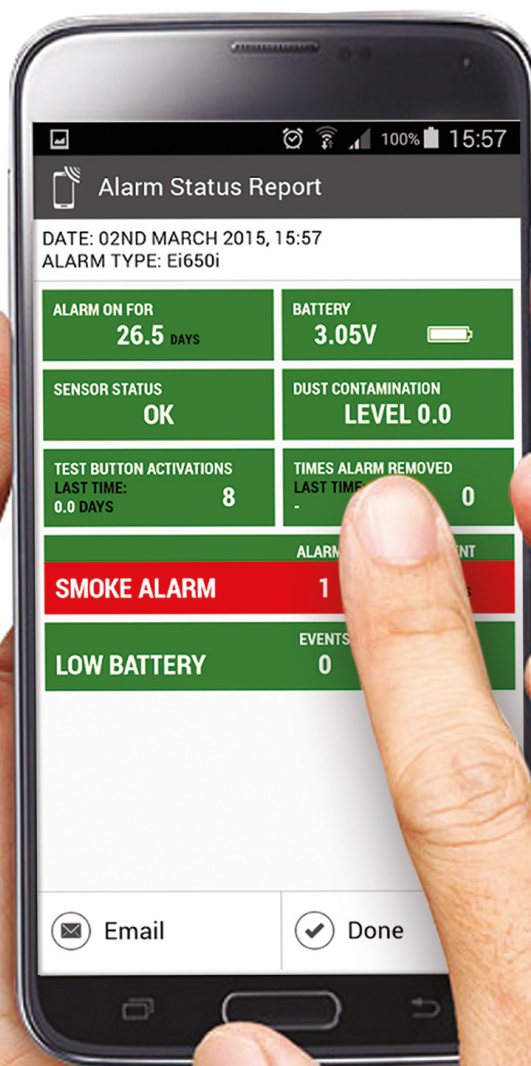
100% 15:57

Alarm Status Report

DATE: 02ND MARCH 2015, 15:57
ALARM TYPE: Ei650i

ALARM ON FOR
26.5 DAYS

BATTERY
3.05V

SENSOR STATUS
OK

DUST CONTAMINATION
LEVEL 0.0

TEST BUTTON ACTIVATIONS
LAST TIME:
0.0 DAYS
8

TIMES ALARM REMOVED
LAST TIME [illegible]
-
0

ALARM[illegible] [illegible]ENT

SMOKE ALARM
1 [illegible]

EVENTS
LOW BATTERY
0

Email

Done